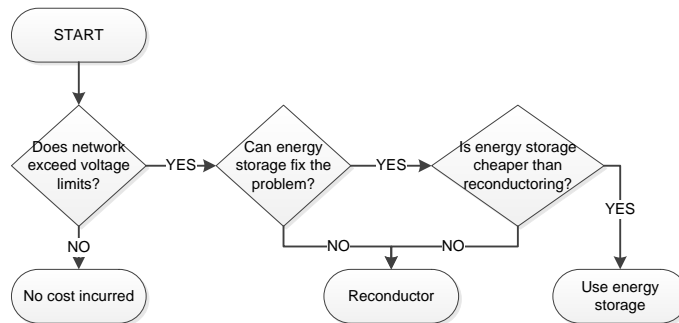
START

Does network exceed voltage limits?

YES

Can energy storage fix the problem?

YES

Is energy storage cheaper than reconductoring?

YES

NO

NO

NO

No cost incurred

Reconductor

Use energy storage